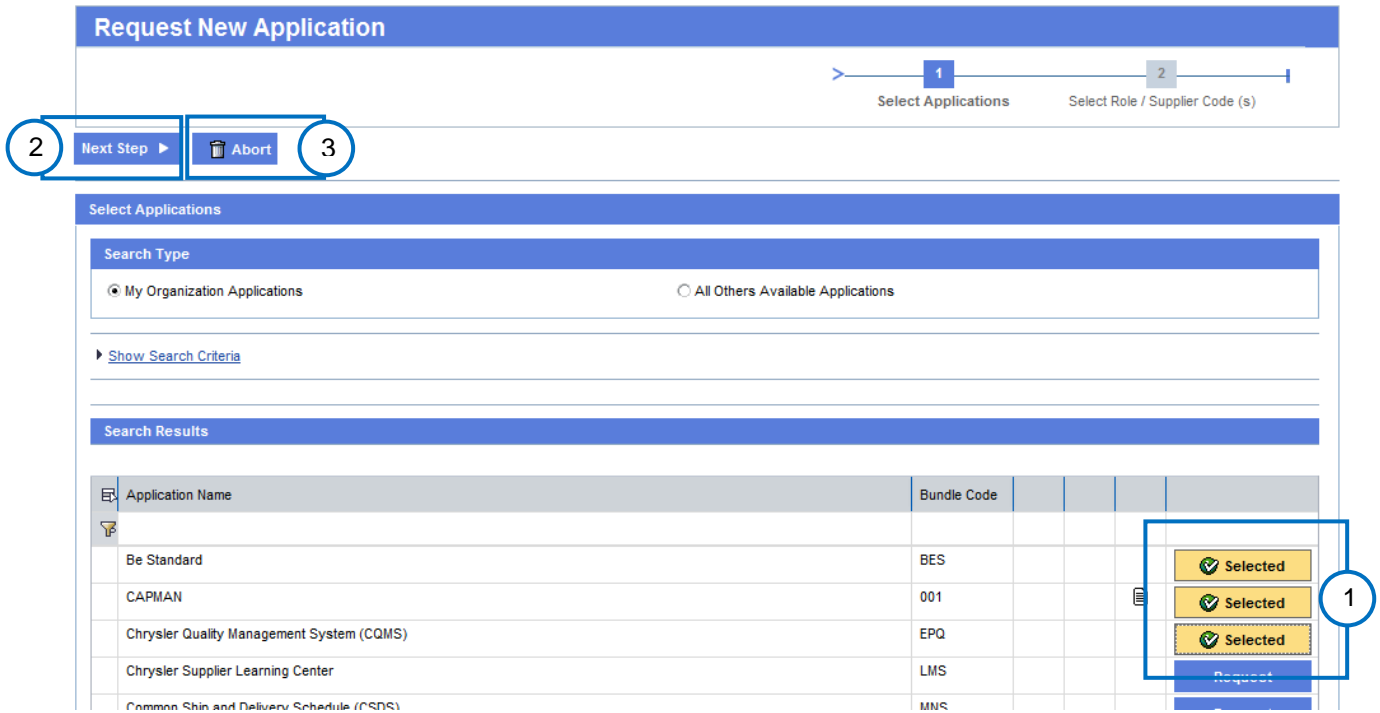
Request New Application

1 Select Applications
2 Select Role / Supplier Code (s)

2 Next Step ▶
Abort 3

Select Applications

Search Type

My Organization Applications
All Others Available Applications

Show Search Criteria

Search Results

| Application Name | Bundle Code | | | | |
|---|---|---|---|---|---|
| | | | | | |
| Be Standard | BES | | | | Selected |
| CAPMAN | 001 | | | | Selected |
| Chrysler Quality Management System (CQMS) | EPQ | | | | Selected |
| Chrysler Supplier Learning Center | LMS | | | | Request |
| Common Ship and Delivery Schedule (CSDS) | MNS | | | | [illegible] |

1